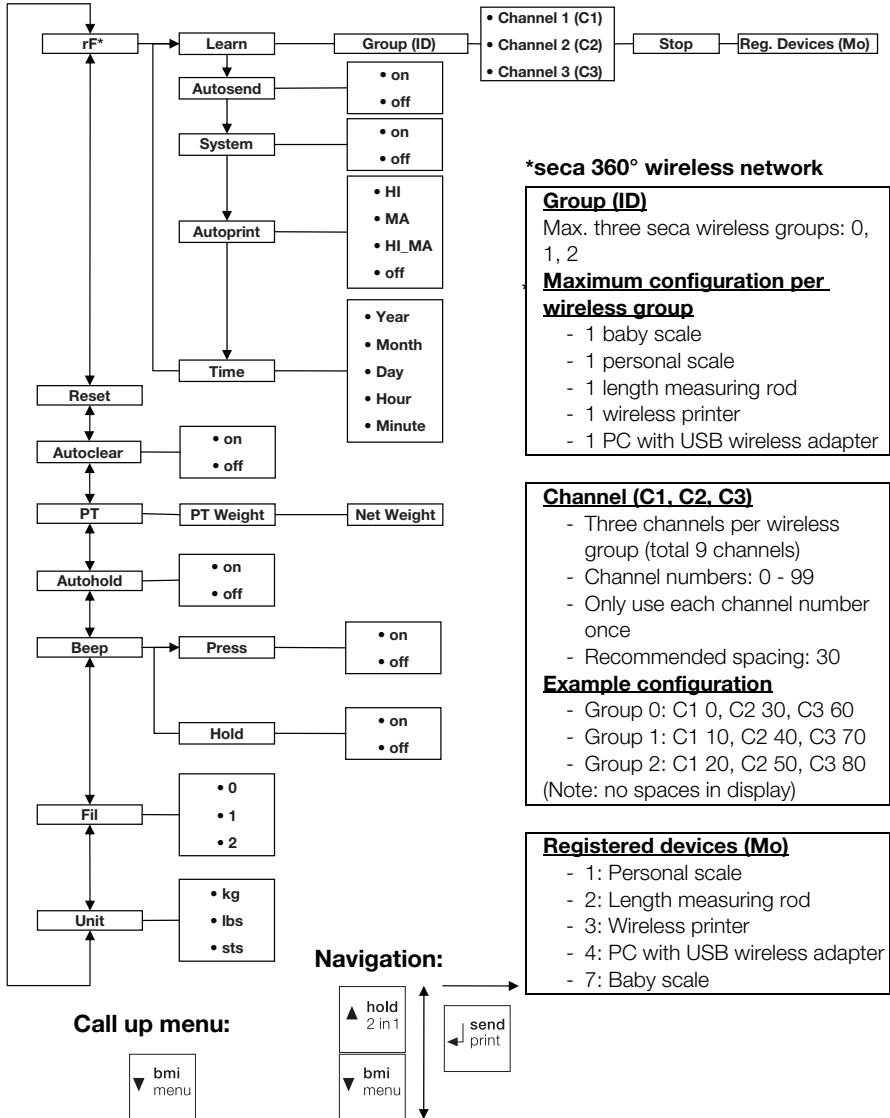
rF*

Learn

Group (ID)

• Channel 1 (C1)
• Channel 2 (C2)
• Channel 3 (C3)

Stop

Reg. Devices (Mo)

Autosend
• on
• off

System
• on
• off

Autoprint
• HI
• MA
• HI_MA
• off

Time
• Year
• Month
• Day
• Hour
• Minute

Reset

Autoclear
• on
• off

PT

PT Weight

Net Weight

Autohold
• on
• off

Beep

Press
• on
• off

Hold
• on
• off

Fil
• 0
• 1
• 2

Unit
• kg
• lbs
• sts

*seca 360° wireless network

Group (ID)
Max. three seca wireless groups: 0, 1, 2

Maximum configuration per wireless group
- 1 baby scale
- 1 personal scale
- 1 length measuring rod
- 1 wireless printer
- 1 PC with USB wireless adapter

Channel (C1, C2, C3)
- Three channels per wireless group (total 9 channels)
- Channel numbers: 0 - 99
- Only use each channel number once
- Recommended spacing: 30

Example configuration
- Group 0: C1 0, C2 30, C3 60
- Group 1: C1 10, C2 40, C3 70
- Group 2: C1 20, C2 50, C3 80
(Note: no spaces in display)

Registered devices (Mo)
- 1: Personal scale
- 2: Length measuring rod
- 3: Wireless printer
- 4: PC with USB wireless adapter
- 7: Baby scale

Navigation:

hold
2 in 1

bmi
menu

send
print

Call up menu:

bmi
menu